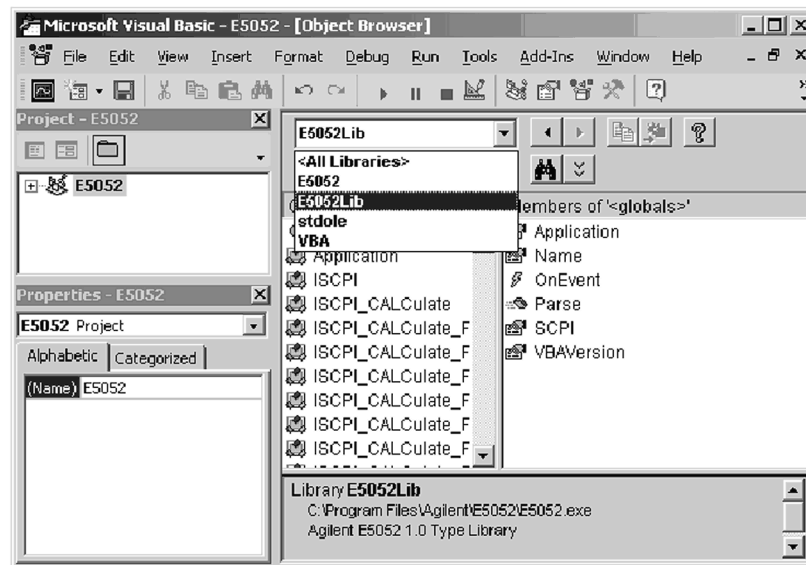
Microsoft Visual Basic - E5052 - [Object Browser]

File Edit View Insert Format Debug Run Tools Add-Ins Window Help

Project - E5052

E5052

Properties - E5052

E5052 Project

Alphabetic Categorized

(Name) E5052

E5052Lib

<All Libraries>
E5052
E5052Lib
stdole
VBA

Application
ISCPI
ISCPI_CALCulate
ISCPI_CALCulate_F
ISCPI_CALCulate_F
ISCPI_CALCulate_F
ISCPI_CALCulate_F
ISCPI_CALCulate_F
ISCPI_CALCulate_F

Members of '<globals>'
Application
Name
OnEvent
Parse
SCPI
VBAVersion

Library E5052Lib
C:\Program Files\Agilent\E5052\E5052.exe
Agilent E5052 1.0 Type Library